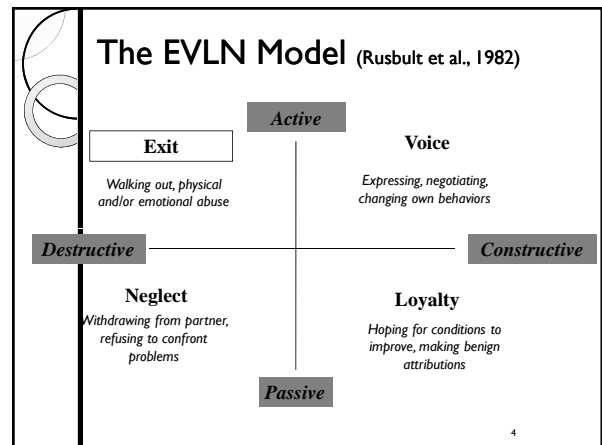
The EVLN Model (Rusbult et al., 1982)

Active

Exit

Walking out, physical and/or emotional abuse

Voice

Expressing, negotiating, changing own behaviors

Destructive

Constructive

Neglect

Withdrawing from partner, refusing to confront problems

Loyalty

Hoping for conditions to improve, making benign attributions

Passive

4